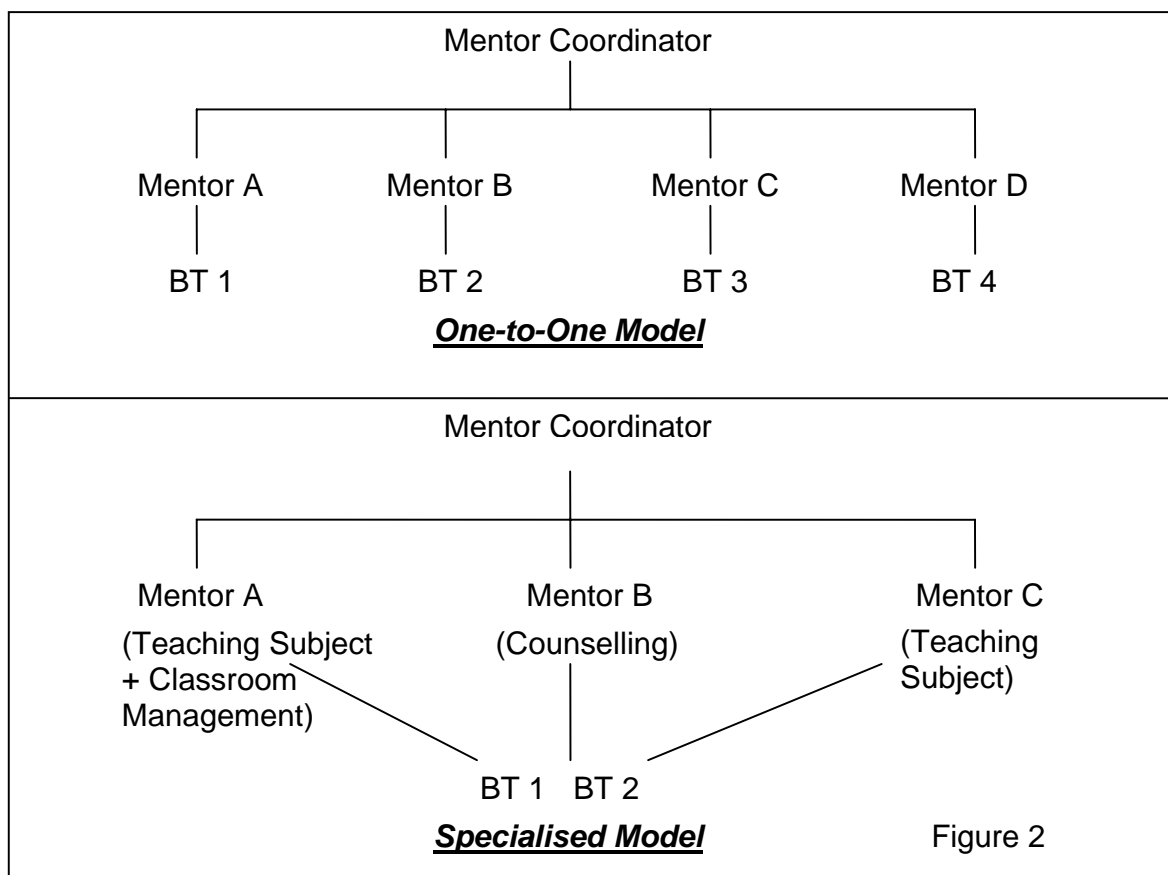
Mentor Coordinator

Mentor A
BT 1

Mentor B
BT 2

Mentor C
BT 3

Mentor D
BT 4

***One-to-One Model***

Mentor Coordinator

Mentor A
(Teaching Subject + Classroom Management)

Mentor B
(Counselling)

Mentor C
(Teaching Subject)

BT 1 BT 2

***Specialised Model***

Figure 2